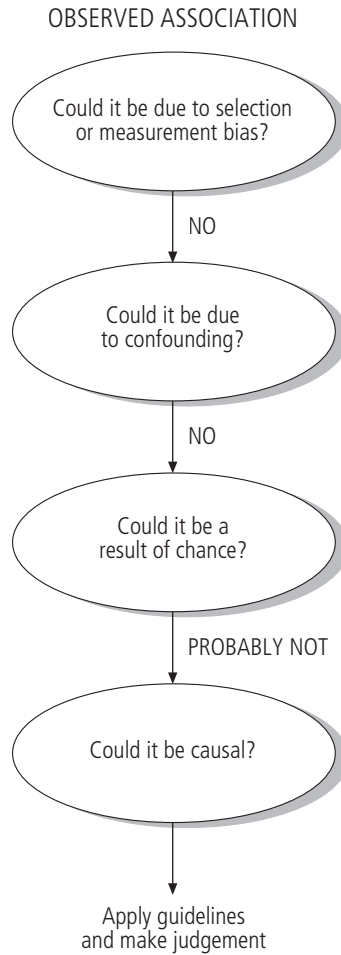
OBSERVED ASSOCIATION

Could it be due to selection or measurement bias?

NO

Could it be due to confounding?

NO

Could it be a result of chance?

PROBABLY NOT

Could it be causal?

Apply guidelines and make judgement